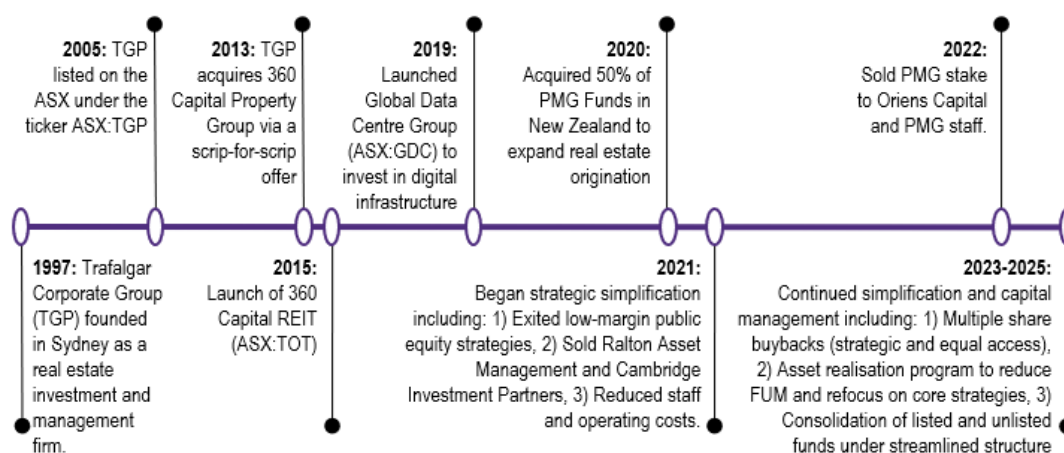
**2005:** TGP listed on the ASX under the ticker ASX:TGP

**2013:** TGP acquires 360 Capital Property Group via a scrip-for-scrip offer

**2019:** Launched Global Data Centre Group (ASX:GDC) to invest in digital infrastructure

**2020:** Acquired 50% of PMG Funds in New Zealand to expand real estate origination

**2022:** Sold PMG stake to Oriens Capital and PMG staff.

**1997:** Trafalgar Corporate Group (TGP) founded in Sydney as a real estate investment and management firm.

**2015:** Launch of 360 Capital REIT (ASX:TOT)

**2021:** Began strategic simplification including: 1) Exited low-margin public equity strategies, 2) Sold Ralton Asset Management and Cambridge Investment Partners, 3) Reduced staff and operating costs.

**2023-2025:** Continued simplification and capital management including: 1) Multiple share buybacks (strategic and equal access), 2) Asset realisation program to reduce FUM and refocus on core strategies, 3) Consolidation of listed and unlisted funds under streamlined structure